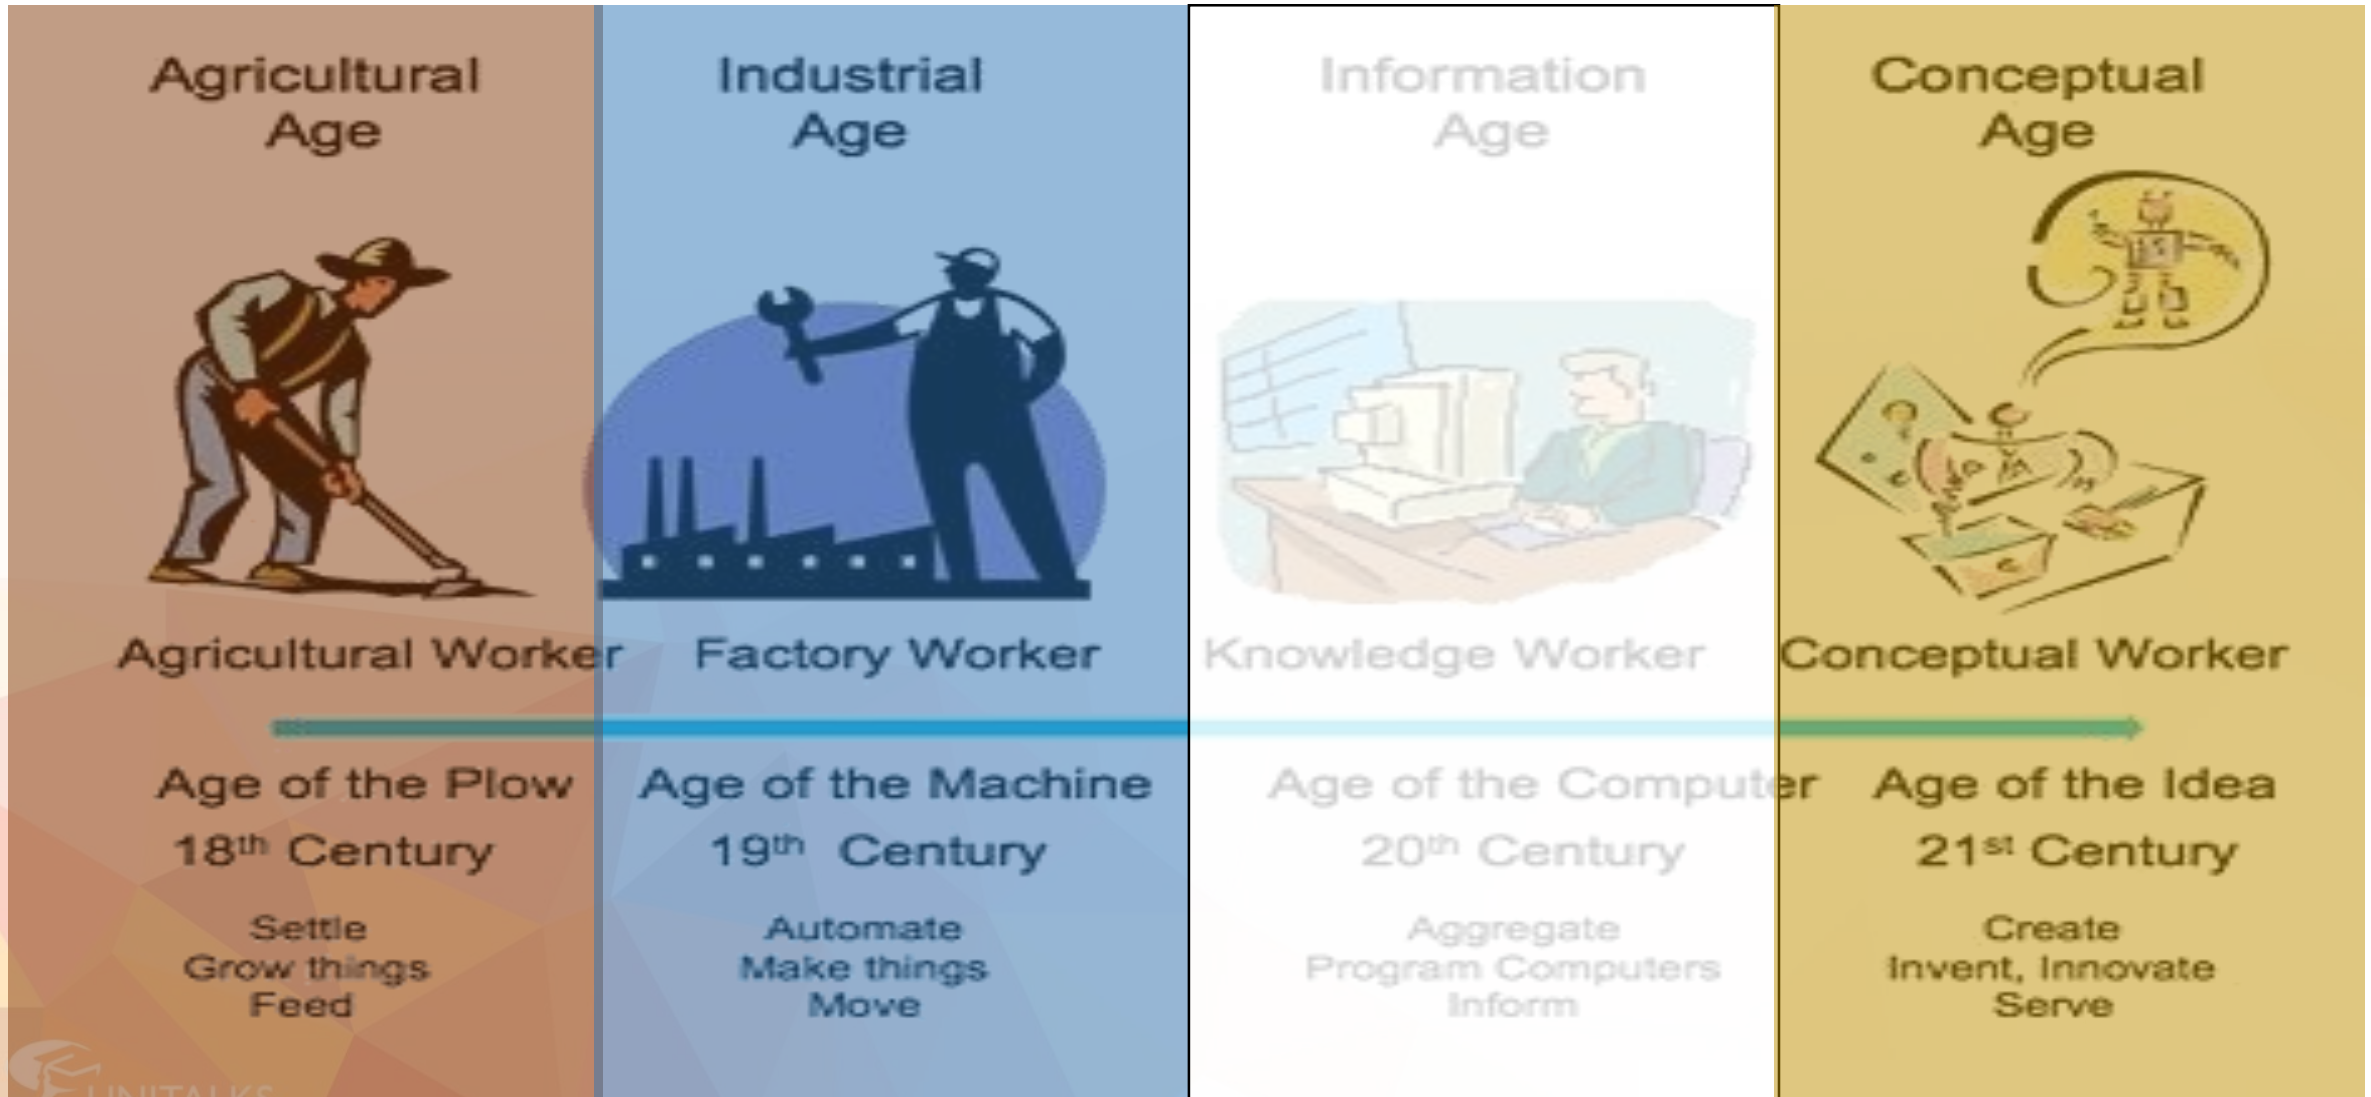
Agricultural Age

Industrial Age

Information Age

Conceptual Age

Agricultural Worker

Factory Worker

Knowledge Worker

Conceptual Worker

Age of the Plow

$18^{th}$ Century

Settle
Grow things
Feed

Age of the Machine

$19^{th}$ Century

Automate
Make things
Move

Age of the Computer

$20^{th}$ Century

Aggregate
Program Computers
Inform

Age of the Idea

$21^{st}$ Century

Create
Invent, Innovate
Serve

UNITALKS